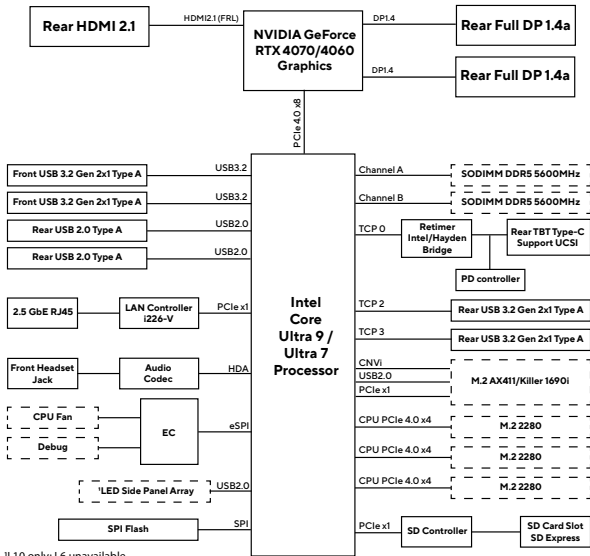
Rear HDMI 2.1

HDMI2.1 (FRL)

NVIDIA GeForce RTX 4070/4060 Graphics

DP1.4

Rear Full DP 1.4a

DP1.4

Rear Full DP 1.4a

PCIe 4.0 x8

Front USB 3.2 Gen 2x1 Type A

USB3.2

Front USB 3.2 Gen 2x1 Type A

USB3.2

Rear USB 2.0 Type A

USB2.0

Rear USB 2.0 Type A

USB2.0

Channel A

SODIMM DDR5 5600MHz

Channel B

SODIMM DDR5 5600MHz

TCP 0

Retimer Intel/Hayden Bridge

Rear TBT Type-C Support UCSI

PD controller

2.5 GbE RJ45

LAN Controller i226-V

PCIe x1

Intel Core Ultra 9 / Ultra 7 Processor

TCP 2

Rear USB 3.2 Gen 2x1 Type A

TCP 3

Rear USB 3.2 Gen 2x1 Type A

Front Headset Jack

Audio Codec

HDA

CNVi

USB2.0

PCIe x1

M.2 AX411/Killer 1690i

CPU Fan

Debug

EC

eSPI

CPU PCIe 4.0 x4

M.2 2280

CPU PCIe 4.0 x4

M.2 2280

CPU PCIe 4.0 x4

M.2 2280

¹LED Side Panel Array

USB2.0

SPI Flash

SPI

PCIe x1

SD Controller

SD Card Slot SD Express

¹L10 only; L6 unavailable